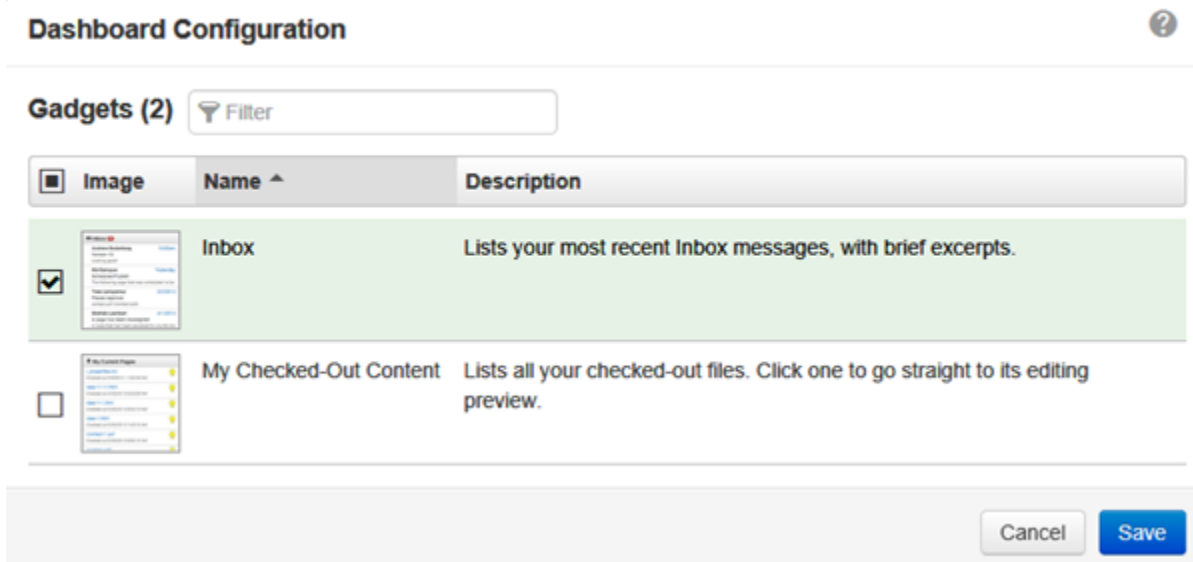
Dashboard Configuration

Gadgets (2) Filter

| | Image | Name | Description |
|---|---|---|---|
| ☑ | | Inbox | Lists your most recent Inbox messages, with brief excerpts. |
| ☐ | | My Checked-Out Content | Lists all your checked-out files. Click one to go straight to its editing preview. |

Cancel Save